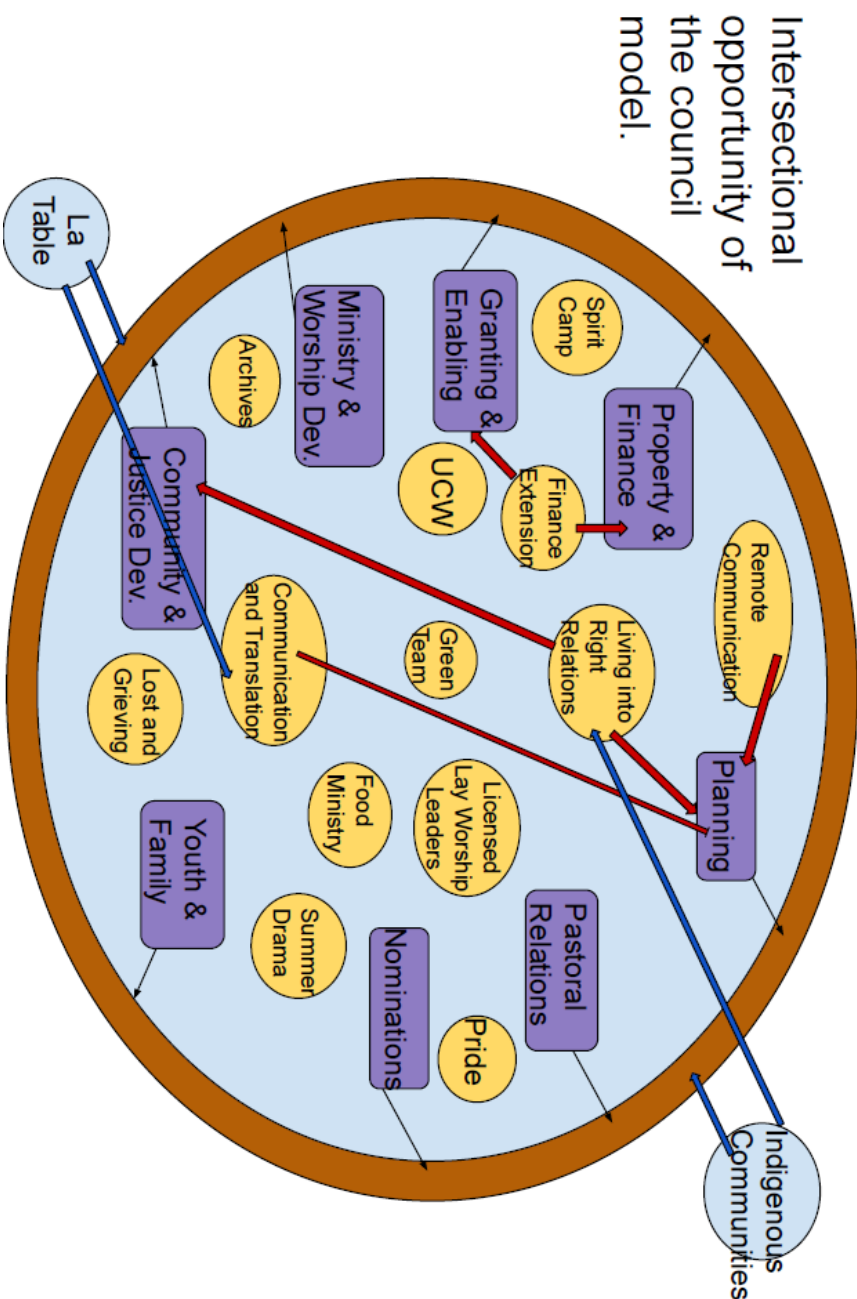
Intersectional opportunity of the council model.

La Table

Spirit Camp

Granting & Enabling

Property & Finance

Ministry & Worship Dev.

Archives

UCW

Finance Extension

Remote Communication

Community & Justice Dev.

Communication and Translation

Green Team

Living into Right Relations

Lost and Grieving

Food Ministry

Licensed Lay Worship Leaders

Planning

Youth & Family

Summer Drama

Nominations

Pastoral Relations

Pride

Indigenous Communities